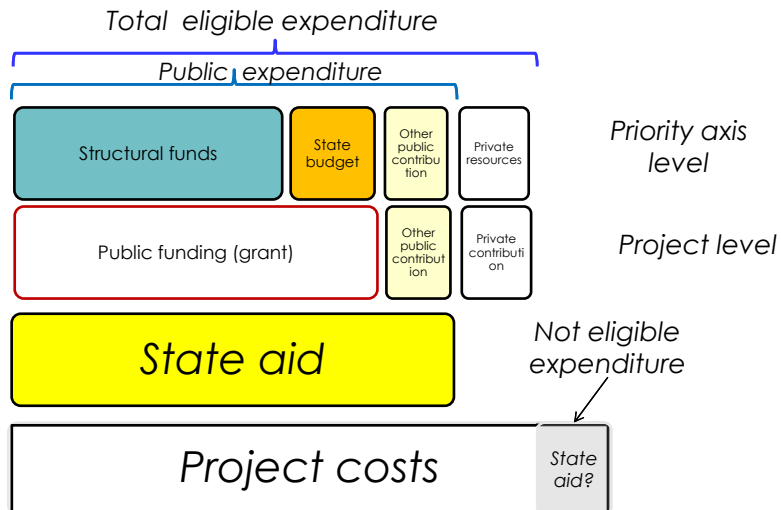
Total eligible expenditure

Public expenditure

Structural funds

State budget

Other public contribution

Private resources

Priority axis level

Public funding (grant)

Other public contribution

Private contribution

Project level

State aid

Not eligible expenditure

Project costs

State aid?